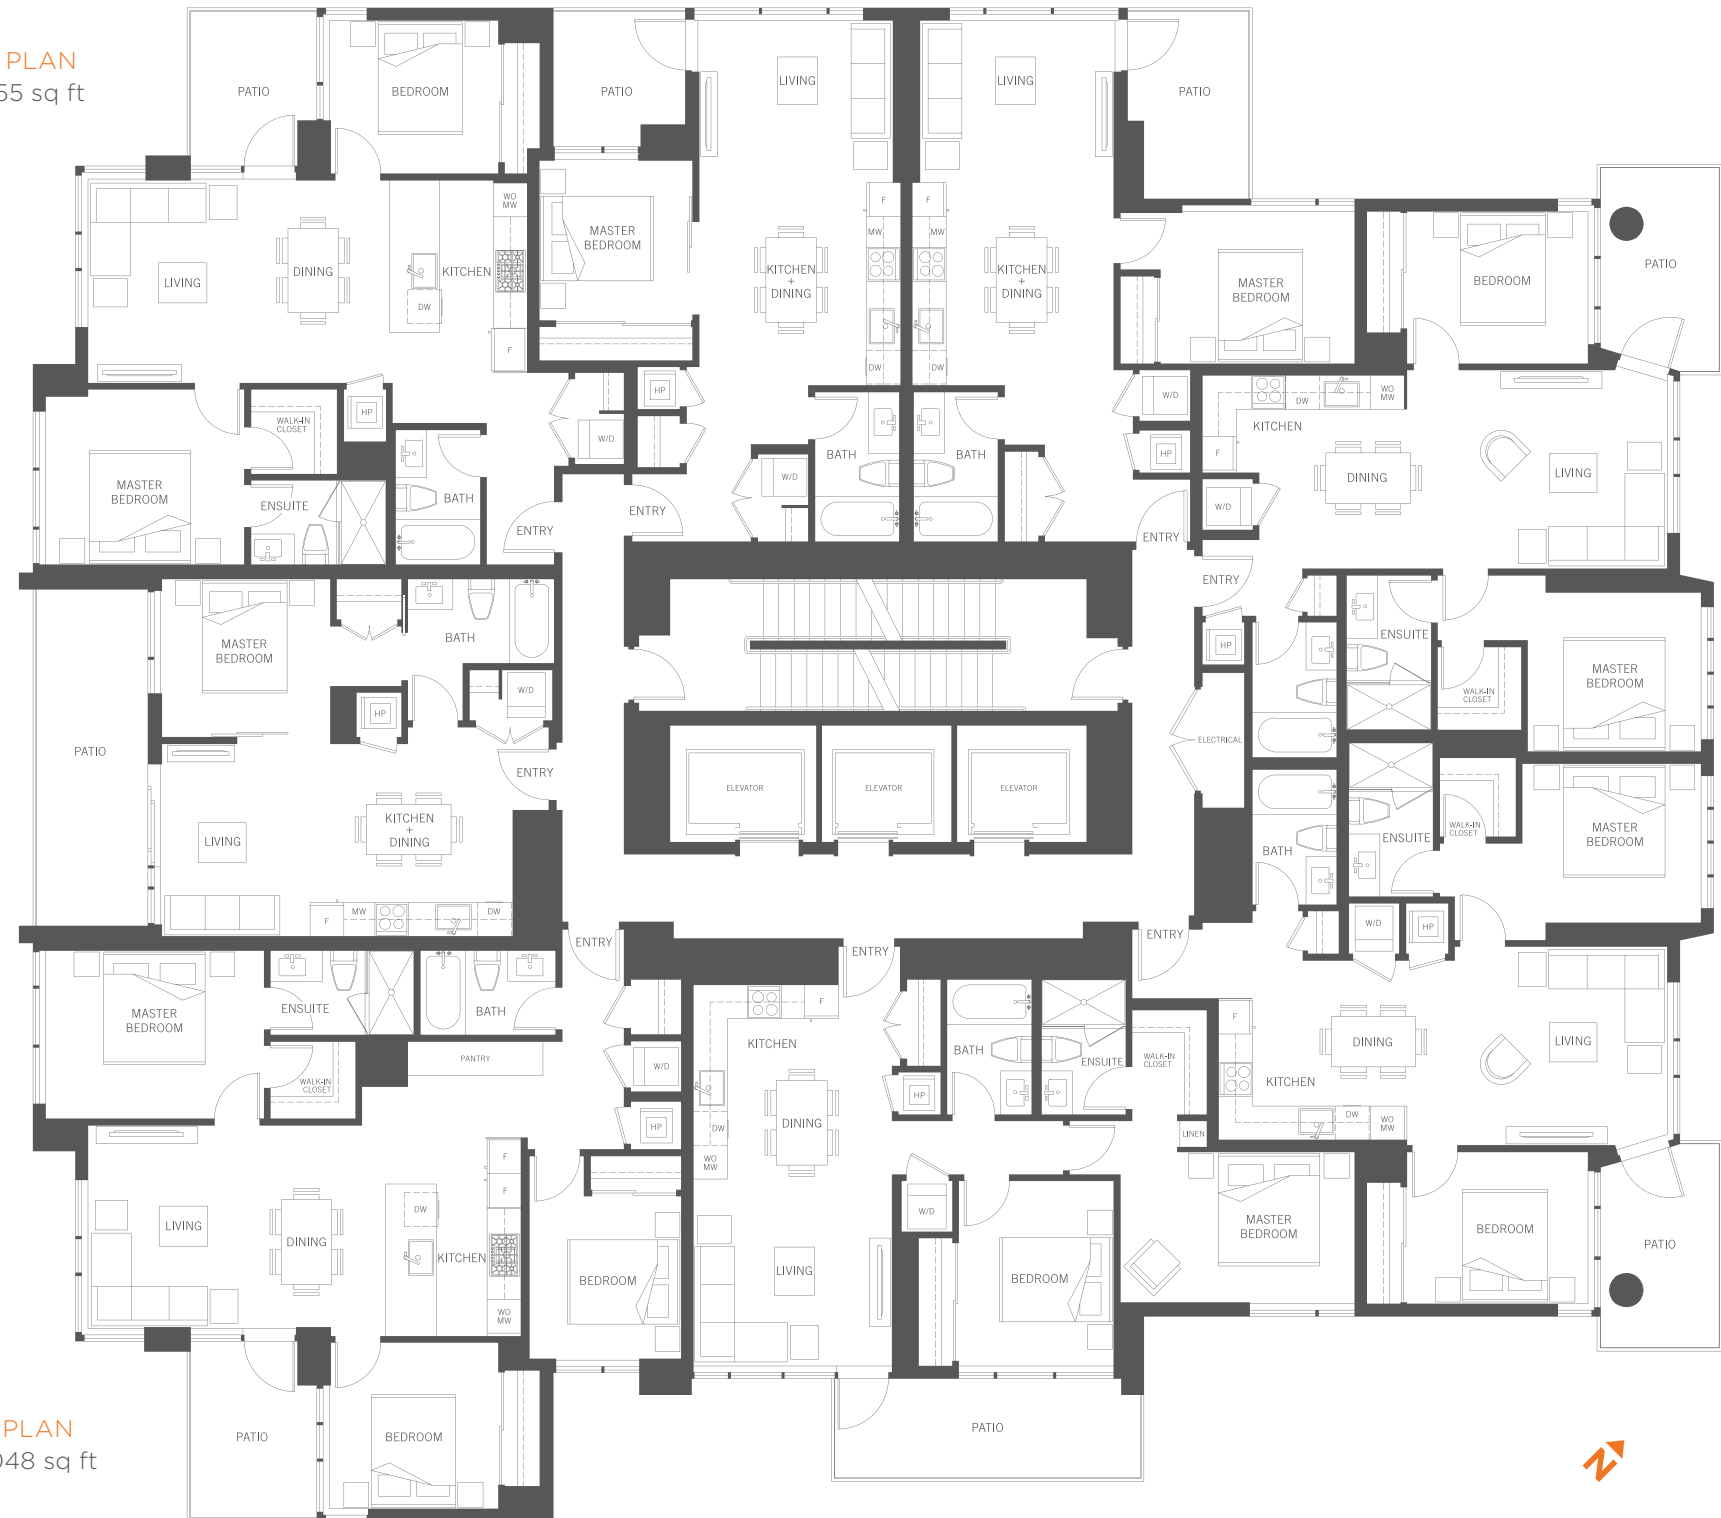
PLAN
55 sq ft

PATIO
BEDROOM
PATIO
LIVING
LIVING
PATIO

WO MW
MASTER BEDROOM
F
F
MW
MW
LIVING
DINING
KITCHEN
DW
KITCHEN + DINING
KITCHEN + DINING
MASTER BEDROOM
BEDROOM
PATIO
F
DW
DW
HP
W/D
WO MW
DW
WALK-IN CLOSET
HP
W/D
KITCHEN
MASTER BEDROOM
BATH
BATH
HP
F
DINING
LIVING
W/D
BATH
ENSUITE
W/D
ENTRY
ENTRY
ENTRY
ENTRY
MASTER BEDROOM
BATH
HP
ENSUITE
HP
W/D
WALK-IN CLOSET
MASTER BEDROOM
PATIO
ELECTRICAL
ENTRY
ELEVATOR
ELEVATOR
ELEVATOR
LIVING
KITCHEN + DINING
WALK-IN CLOSET
MASTER BEDROOM
ENSUITE
BATH
F
MW
DW
W/D
HP
ENTRY
ENTRY
ENTRY
MASTER BEDROOM
ENSUITE
BATH
F
F
PANTRY
KITCHEN
LIVING
WALK-IN CLOSET
W/D
BATH
ENSUITE
WALK-IN CLOSET
DINING
HP
HP
DINING
KITCHEN
DW
LINEN
WO MW
DW
WO MW
F
F
DW
LIVING
DINING
KITCHEN
W/D
MASTER BEDROOM
BEDROOM
WO MW
BEDROOM
LIVING
BEDROOM
PATIO
PATIO
BEDROOM
PATIO

PLAN
048 sq ft